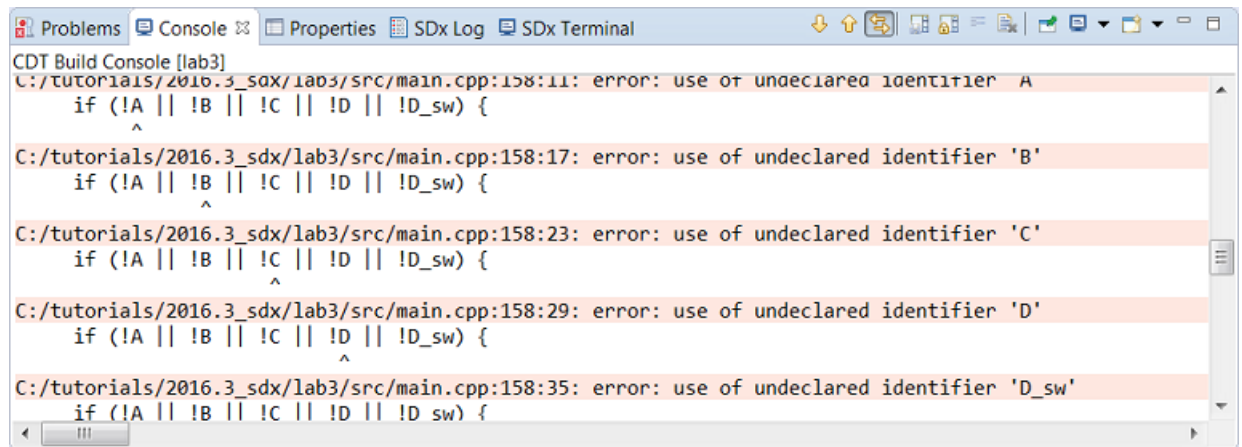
Problems   Console ☒   Properties   SDx Log   SDx Terminal

CDT Build Console [lab3]

C:/tutorials/2016.3_sdx/lab3/src/main.cpp:158:11: error: use of undeclared identifier 'A'
    if (!A || !B || !C || !D || !D_sw) {
         ^
C:/tutorials/2016.3_sdx/lab3/src/main.cpp:158:17: error: use of undeclared identifier 'B'
    if (!A || !B || !C || !D || !D_sw) {
               ^
C:/tutorials/2016.3_sdx/lab3/src/main.cpp:158:23: error: use of undeclared identifier 'C'
    if (!A || !B || !C || !D || !D_sw) {
                     ^
C:/tutorials/2016.3_sdx/lab3/src/main.cpp:158:29: error: use of undeclared identifier 'D'
    if (!A || !B || !C || !D || !D_sw) {
                           ^
C:/tutorials/2016.3_sdx/lab3/src/main.cpp:158:35: error: use of undeclared identifier 'D_sw'
    if (!A || !B || !C || !D || !D_sw) {